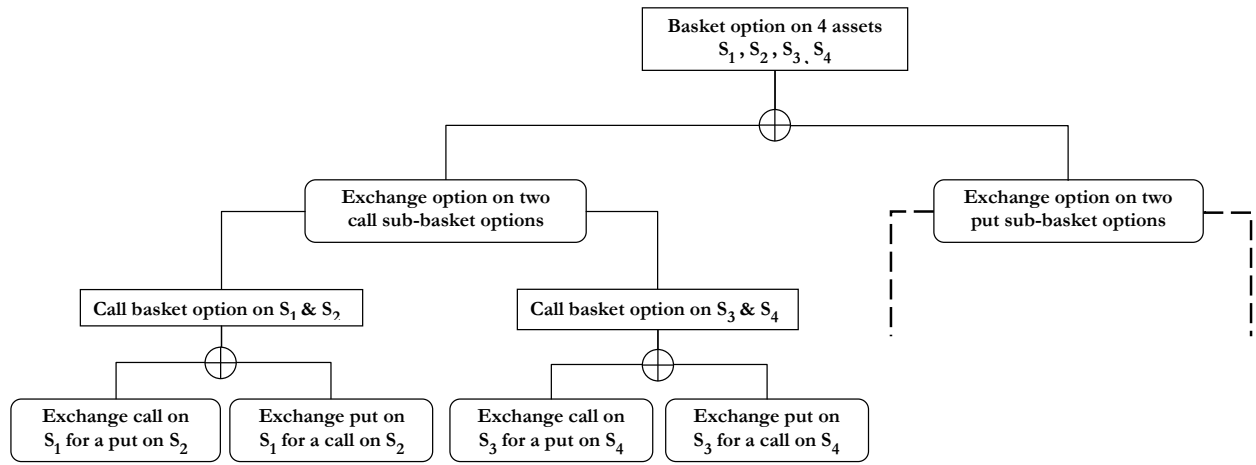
Basket option on 4 assets
$S_1$, $S_2$, $S_3$ ، $S_4$

Exchange option on two call sub-basket options

Exchange option on two put sub-basket options

Call basket option on $S_1$ & $S_2$

Call basket option on $S_3$ & $S_4$

Exchange call on $S_1$ for a put on $S_2$

Exchange put on $S_1$ for a call on $S_2$

Exchange call on $S_3$ for a put on $S_4$

Exchange put on $S_3$ for a call on $S_4$